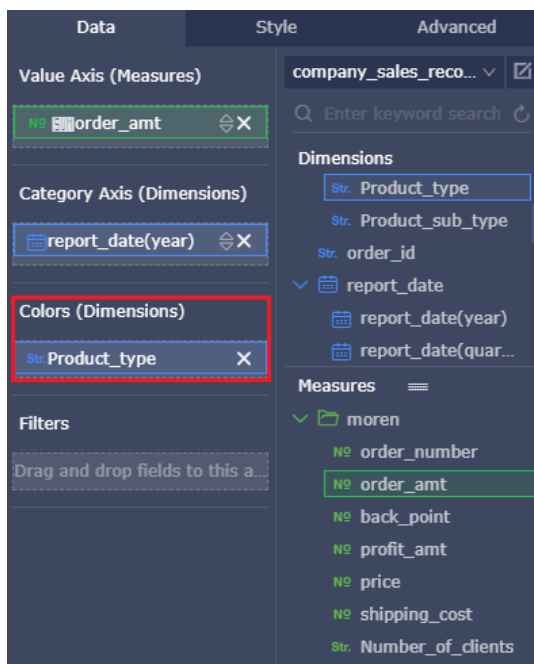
Data Style Advanced

Value Axis (Measures)

№ order_amt

Category Axis (Dimensions)

report_date(year)

Colors (Dimensions)

Str. Product_type

Filters

Drag and drop fields to this a...

company_sales_reco...

Enter keyword search

Dimensions

Str. Product_type

Str. Product_sub_type

Str. order_id

report_date

report_date(year)

report_date(quar...

Measures

moren

№ order_number

№ order_amt

№ back_point

№ profit_amt

№ price

№ shipping_cost

Str. Number_of_clients